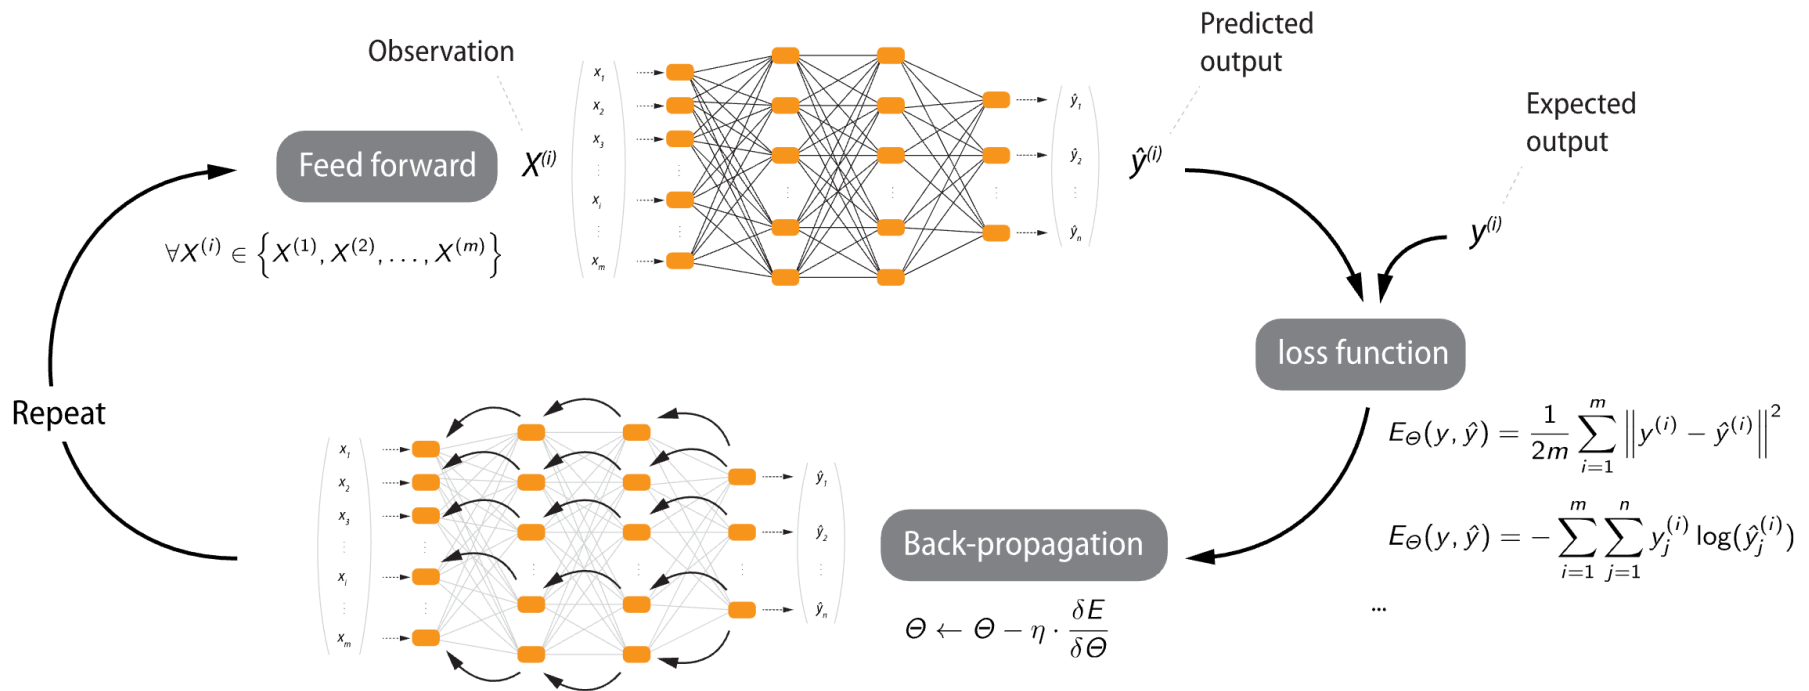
Observation

Predicted output

Expected output

Feed forward

$X^{(i)}$

$x_1$
$x_2$
$x_3$
$x_i$
$x_m$

$\hat{y}_1$
$\hat{y}_2$
$\hat{y}_n$

$\hat{y}^{(i)}$

$y^{(i)}$

$\forall X^{(i)} \in \left\{X^{(1)}, X^{(2)}, \dots, X^{(m)}\right\}$

loss function

Repeat

$E_\Theta(y, \hat{y}) = \frac{1}{2m} \sum_{i=1}^{m} \left\| y^{(i)} - \hat{y}^{(i)} \right\|^2$

$E_\Theta(y, \hat{y}) = -\sum_{i=1}^{m} \sum_{j=1}^{n} y_j^{(i)} \log(\hat{y}_j^{(i)})$

...

$x_1$
$x_2$
$x_3$
$x_i$
$x_m$

$\hat{y}_1$
$\hat{y}_2$
$\hat{y}_n$

Back-propagation

$\Theta \leftarrow \Theta - \eta \cdot \frac{\delta E}{\delta \Theta}$